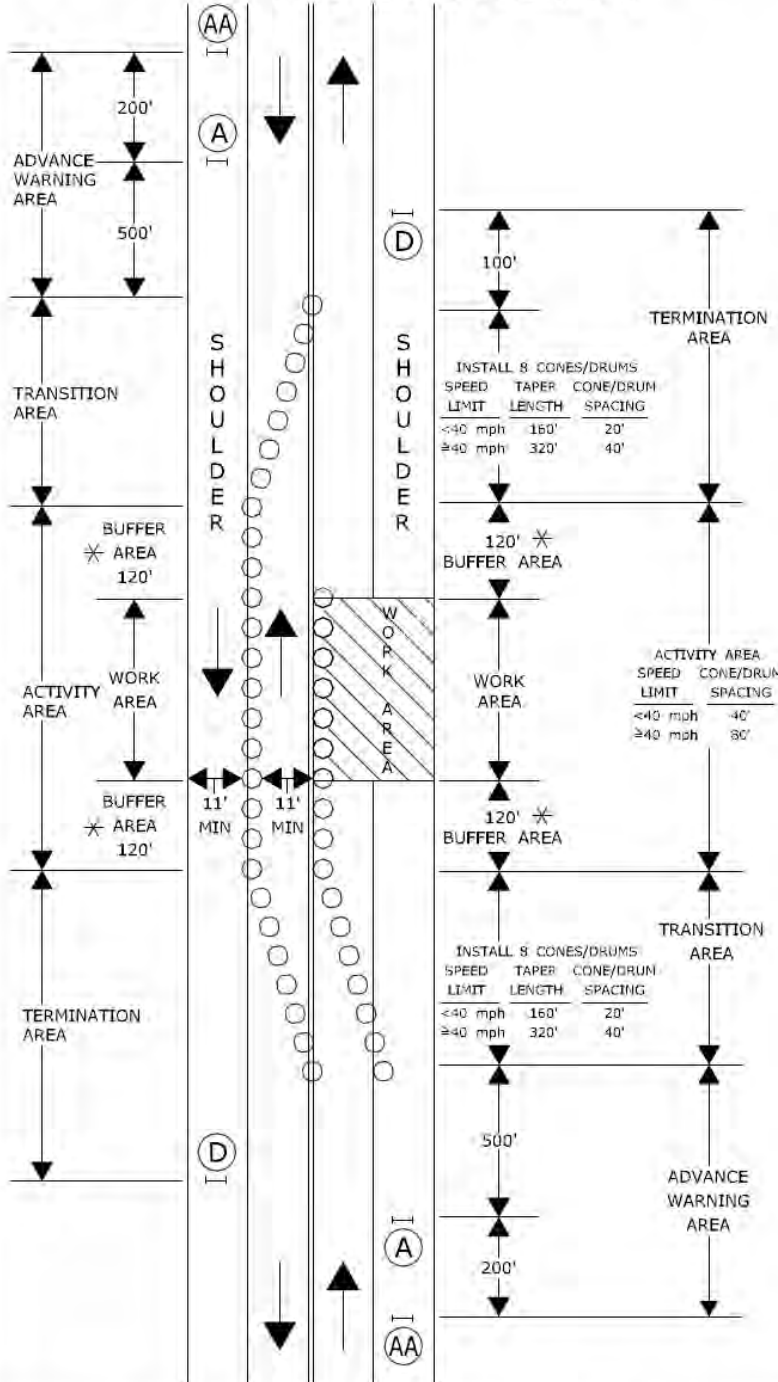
AA

200'

A

ADVANCE WARNING AREA

500'

D

100'

TERMINATION AREA

SHOULDER

SHOULDER

TRANSITION AREA

INSTALL 8 CONES/DRUMS

| SPEED LIMIT | TAPER LENGTH | CONE/DRUM SPACING |
|---|---|---|
| <40 mph | 160' | 20' |
| ≥40 mph | 320' | 40' |

BUFFER ✳ AREA 120'

120' ✳ BUFFER AREA

WORK AREA

ACTIVITY AREA

WORK AREA

WORK AREA

ACTIVITY AREA

| SPEED LIMIT | CONE/DRUM SPACING |
|---|---|
| <40 mph | 40' |
| ≥40 mph | 80' |

BUFFER ✳ AREA 120'

11' MIN

11' MIN

120' ✳ BUFFER AREA

TRANSITION AREA

INSTALL 8 CONES/DRUMS

| SPEED LIMIT | TAPER LENGTH | CONE/DRUM SPACING |
|---|---|---|
| <40 mph | 160' | 20' |
| ≥40 mph | 320' | 40' |

TERMINATION AREA

500'

D

ADVANCE WARNING AREA

A

200'

AA